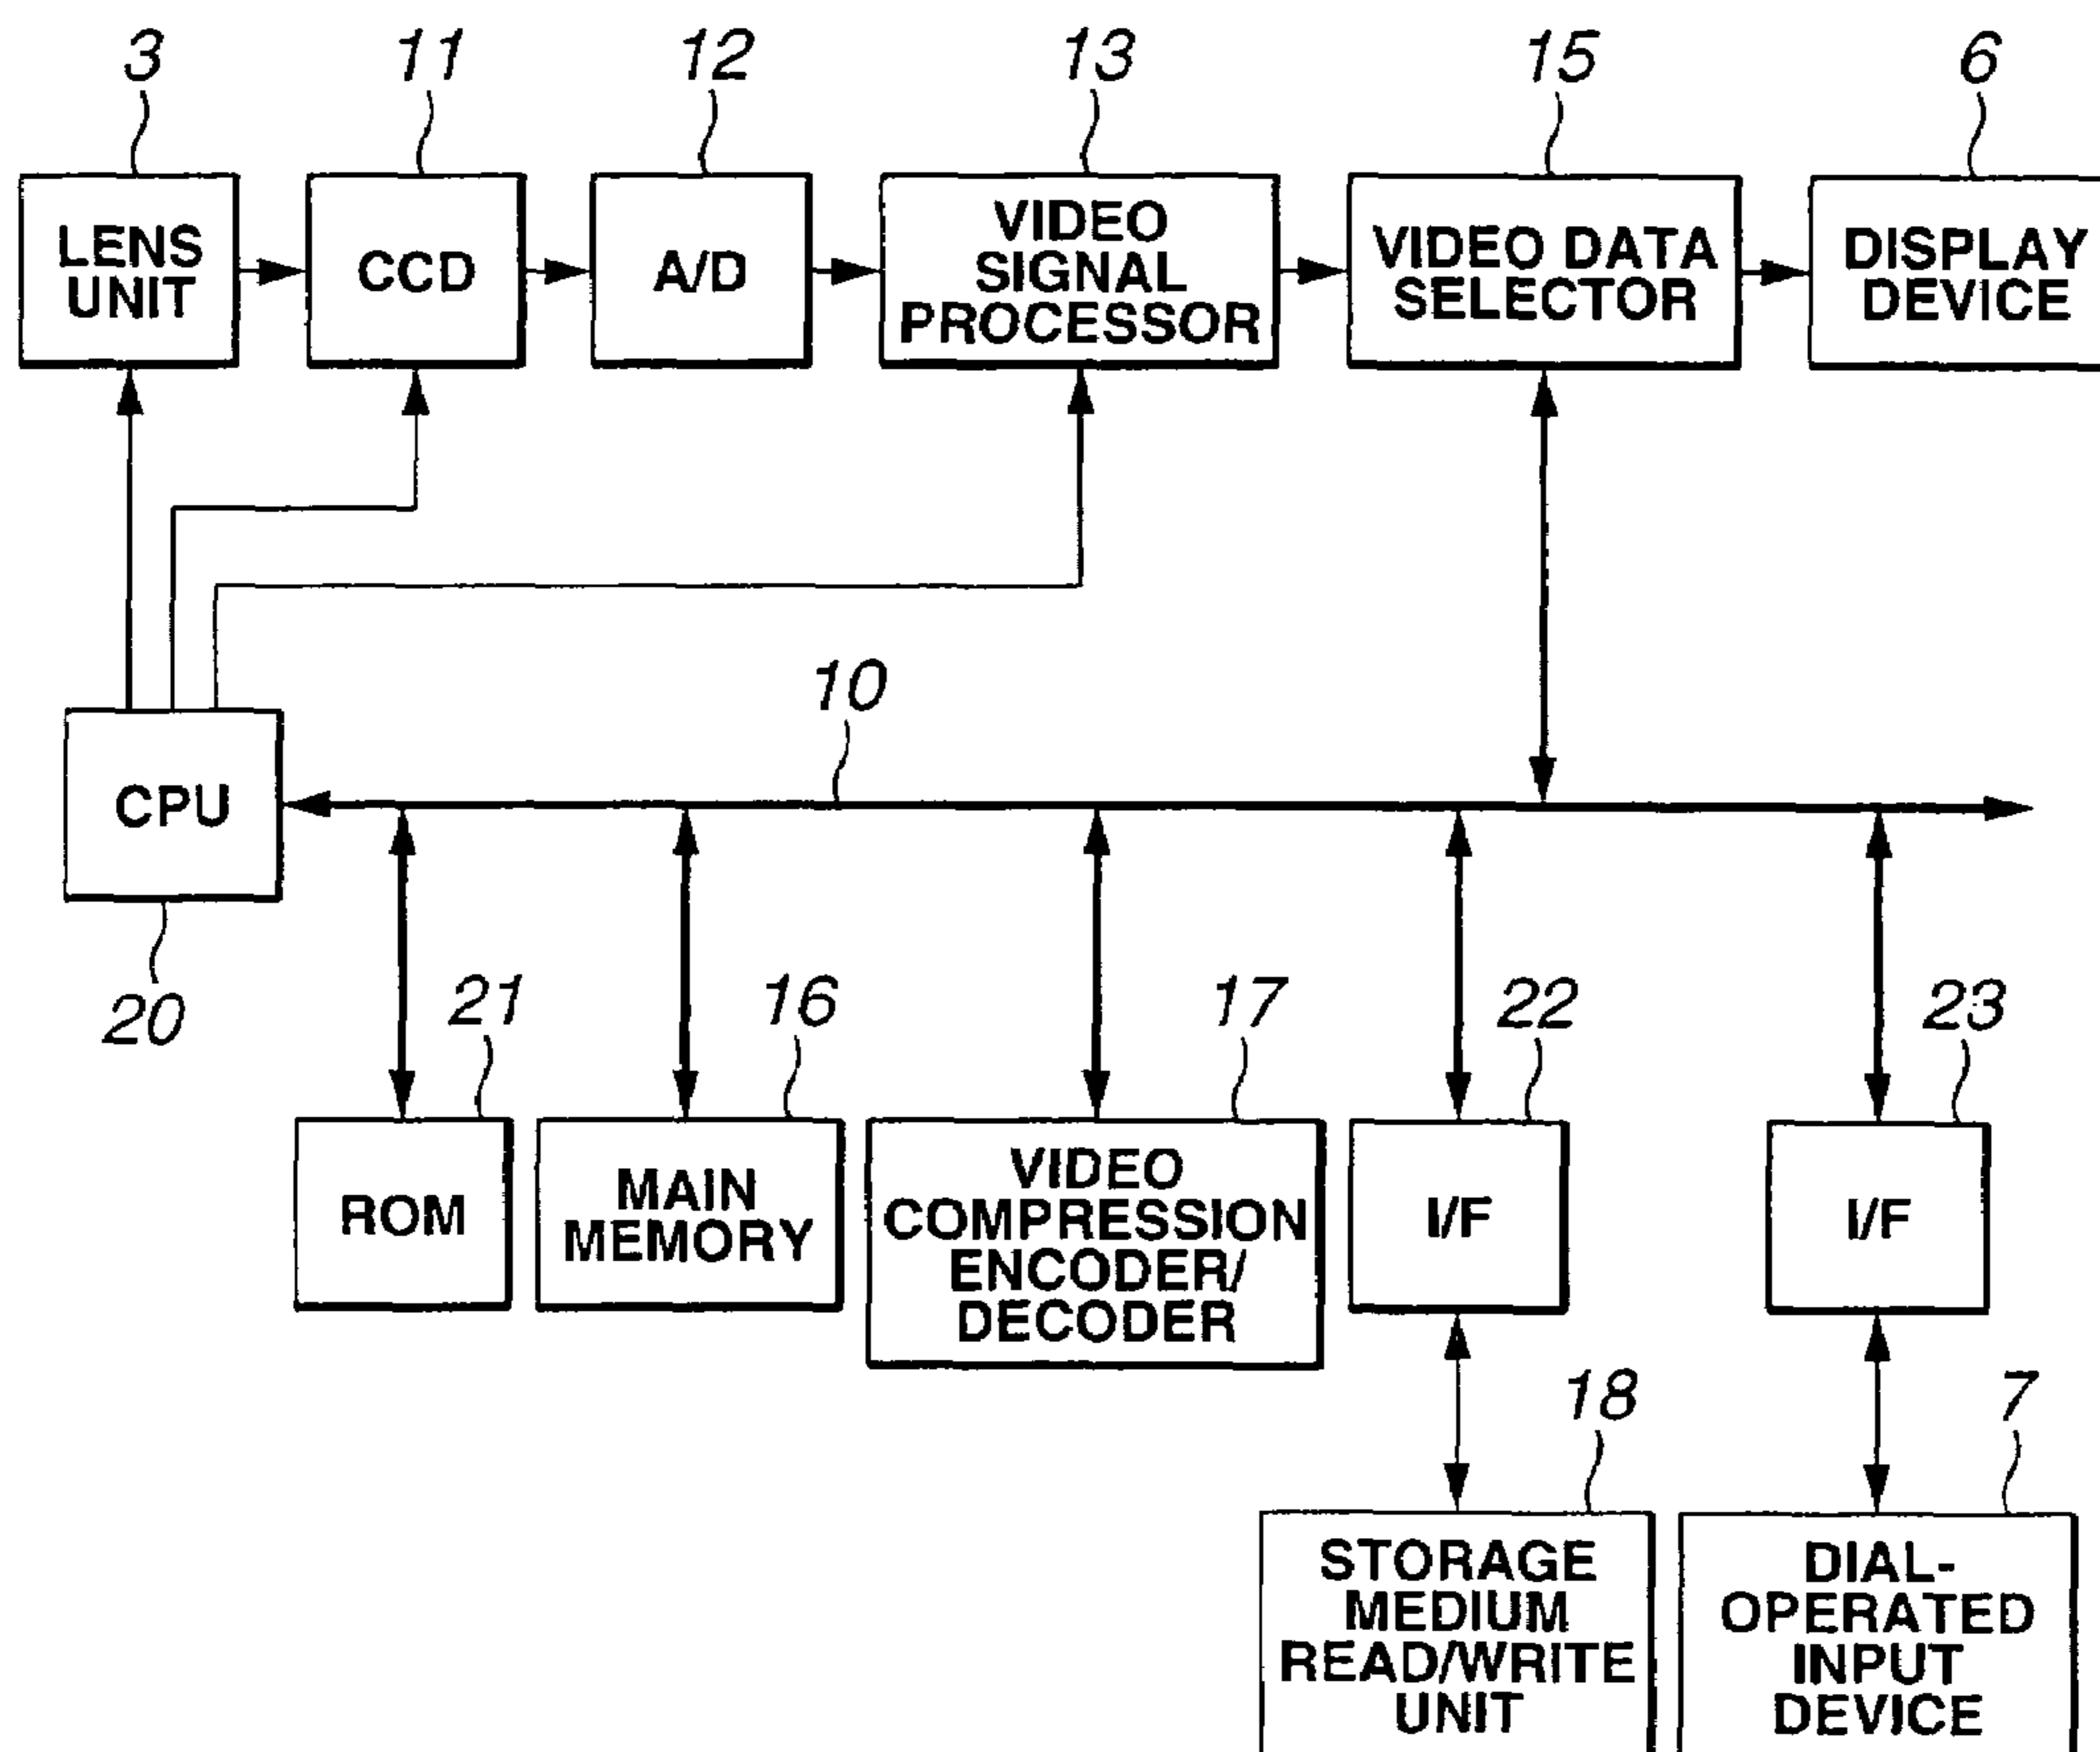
3
LENS UNIT

11
CCD

12
A/D

13
VIDEO SIGNAL PROCESSOR

15
VIDEO DATA SELECTOR

6
DISPLAY DEVICE

10

CPU
20

21
ROM

16
MAIN MEMORY

17
VIDEO COMPRESSION ENCODER/ DECODER

22
I/F

23
I/F

18
STORAGE MEDIUM READ/WRITE UNIT

7
DIAL-OPERATED INPUT DEVICE